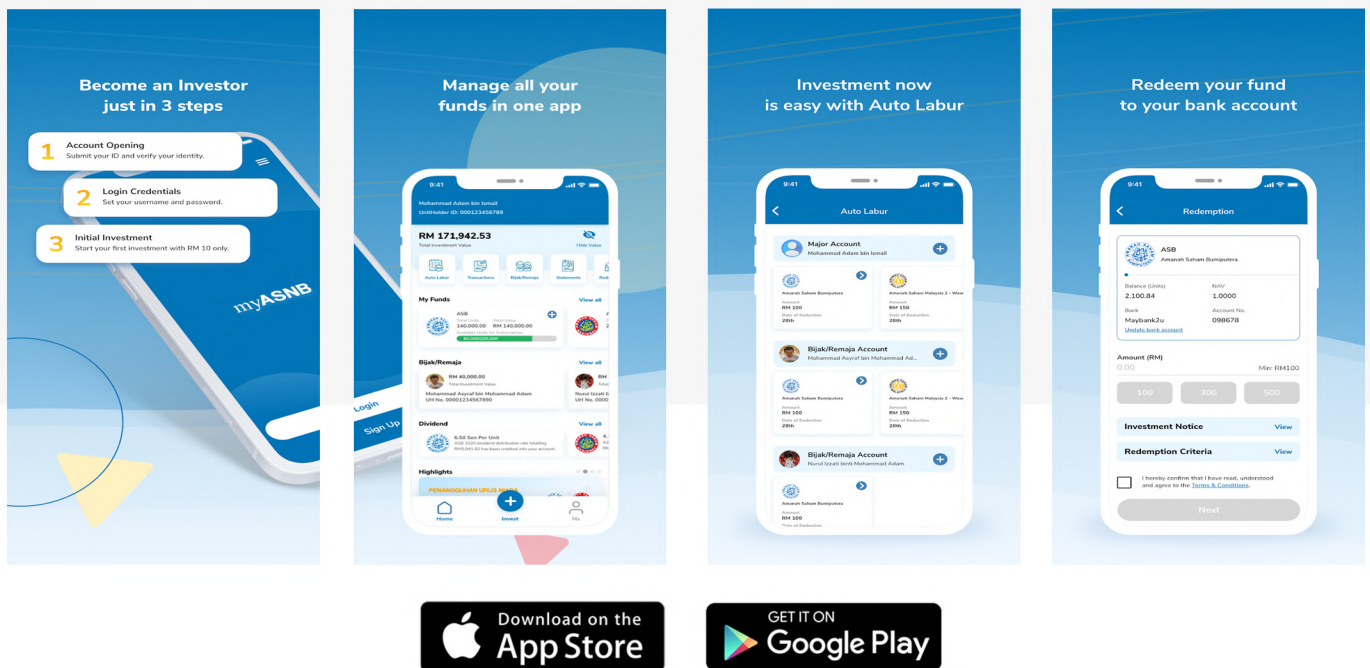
Become an Investor just in 3 steps

1 Account Opening
Submit your ID and verify your identity.

2 Login Credentials
Set your username and password.

3 Initial Investment
Start your first investment with RM 10 only.

myASNB

Login

Sign Up

Manage all your funds in one app

9:41

Mohammad Adam bin Ismail
UnitHolder ID: 000123456789

RM 171,942.53
Total Investment Value
Hide Value

Auto Labur | Transactions | Bijak/Remaja | Statements | Red

My Funds
View all

ASB
Total Units 140,000.00
Total Value RM 140,000.00
Available Units for Subscription
60,000/200,000

Bijak/Remaja
View all

RM 40,000.00
Total Investment Value
Mohammad Asyraf bin Mohammad Adam
UH No. 000012345678​90

RM
Total
Nurul Izzati
UH No.

Dividend
View all

6.50 Sen Per Unit
ASB 2020 dividend distribution rate totalling RM5,841.63 has been credited into your account.

Highlights

PENANGGUHAN URUSNIAGA

Home | Invest | Me

Investment now is easy with Auto Labur

9:41

Auto Labur

Major Account
Mohammad Adam bin Ismail

Amanah Saham Bumiputera
Amount
RM 100
Date of Deduction
28th

Amanah Saham Malaysia 2 - Wawa
Amount
RM 150
Date of Deduction
28th

Bijak/Remaja Account
Mohammad Asyraf bin Mohammad Ad...

Amanah Saham Bumiputera
Amount
RM 100
Date of Deduction
28th

Amanah Saham Malaysia 2 - Wawa
Amount
RM 150
Date of Deduction
28th

Bijak/Remaja Account
Nurul Izzati binti Mohammad Adam

Amanah Saham Bumiputera
Amount
RM 100
Date of Deduction

Redeem your fund to your bank account

9:41

Redemption

ASB
Amanah Saham Bumiputera

Balance (Units)
2,100.84
NAV
1.0000
Bank
Maybank2u
Account No.
098678
Update bank account

Amount (RM)
0.00
Min: RM100

100 | 300 | 500

Investment Notice
View

Redemption Criteria
View

I hereby confirm that I have read, understood and agree to the Terms & Conditions.

Next

Download on the App Store

GET IT ON Google Play